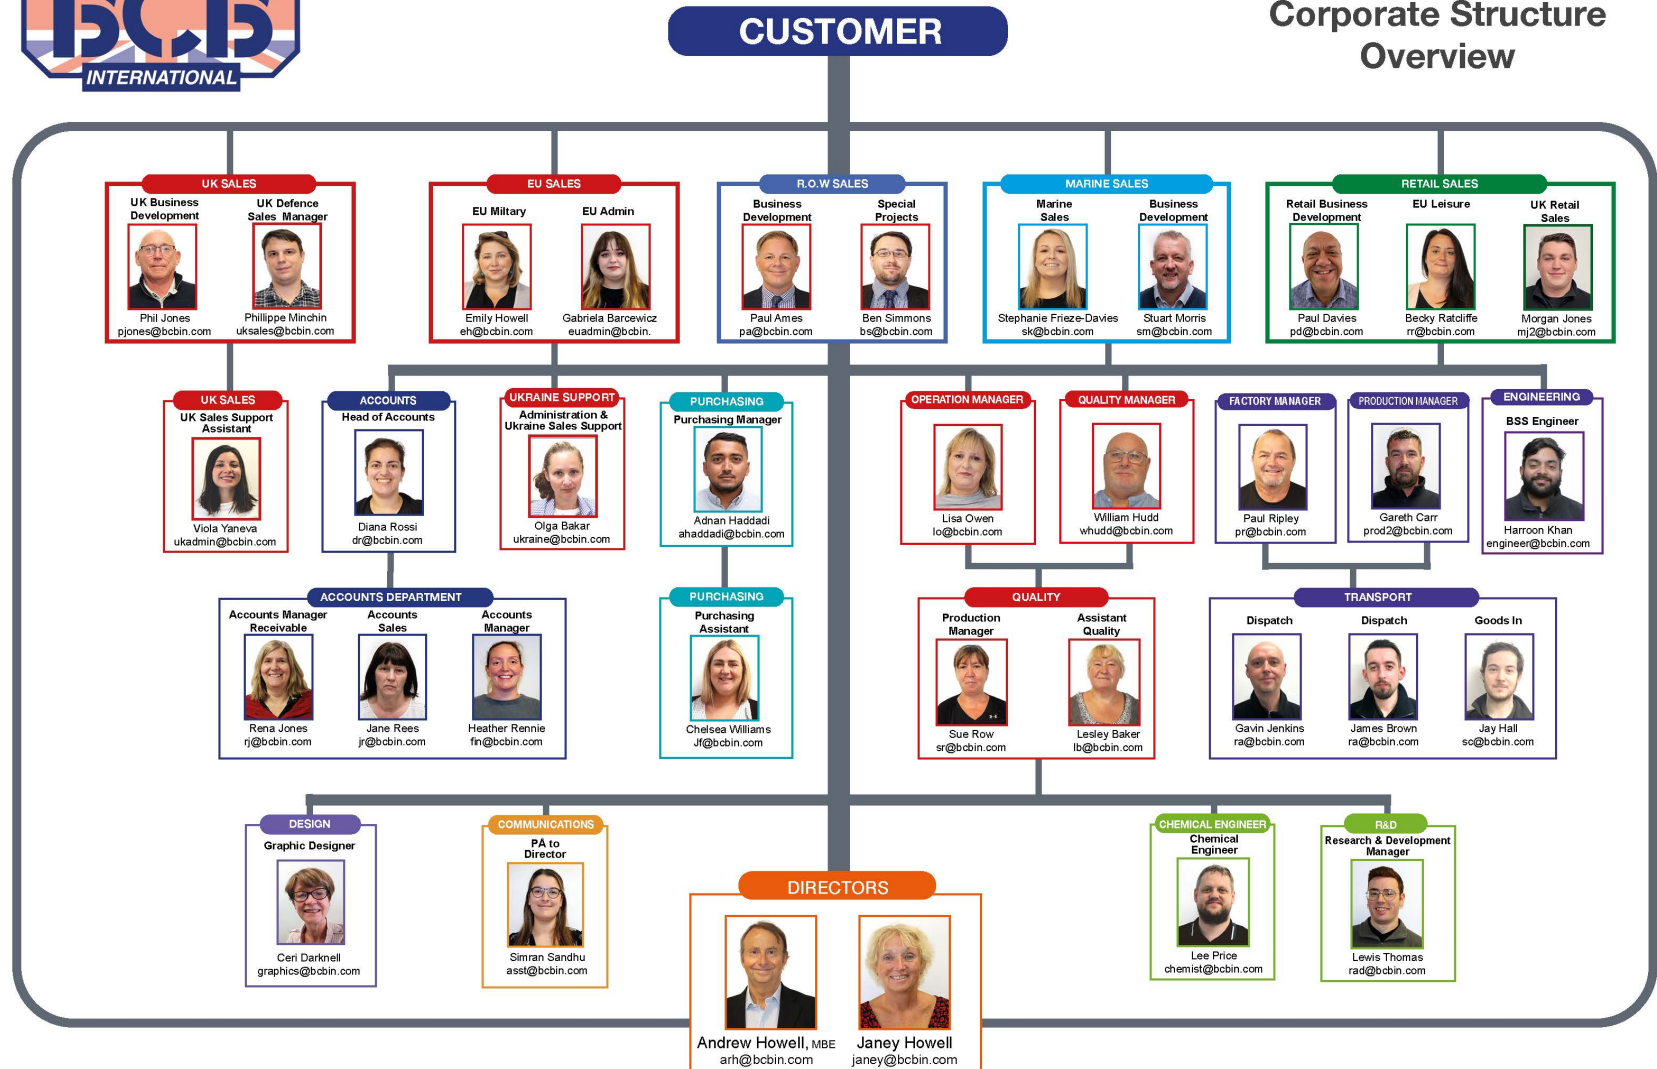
INTERNATIONAL

CUSTOMER

Corporate Structure Overview

UK SALES
UK Business Development
Phil Jones
pjones@bcbin.com
UK Defence Sales Manager
Phillippe Minchin
uksales@bcbin.com

EU SALES
EU Miltary
Emily Howell
eh@bcbin.com
EU Admin
Gabriela Barcewicz
euadmin@bcbin.

R.O.W SALES
Business Development
Paul Ames
pa@bcbin.com
Special Projects
Ben Simmons
bs@bcbin.com

MARINE SALES
Marine Sales
Stephanie Frieze-Davies
sk@bcbin.com
Business Development
Stuart Morris
sm@bcbin.com

RETAIL SALES
Retail Business Development
Paul Davies
pd@bcbin.com
EU Leisure
Becky Ratcliffe
rr@bcbin.com
UK Retail Sales
Morgan Jones
mj2@bcbin.com

UK SALES
UK Sales Support Assistant
Viola Yaneva
ukadmin@bcbin.com

ACCOUNTS
Head of Accounts
Diana Rossi
dr@bcbin.com

UKRAINE SUPPORT
Administration & Ukraine Sales Support
Olga Bakar
ukraine@bcbin.com

PURCHASING
Purchasing Manager
Adnan Haddadi
ahaddadi@bcbin.com

OPERATION MANAGER
Lisa Owen
lo@bcbin.com

QUALITY MANAGER
William Hudd
whudd@bcbin.com

FACTORY MANAGER
Paul Ripley
pr@bcbin.com

PRODUCTION MANAGER
Gareth Carr
prod2@bcbin.com

ENGINEERING
BSS Engineer
Harroon Khan
engineer@bcbin.com

ACCOUNTS DEPARTMENT
Accounts Manager Receivable
Rena Jones
rj@bcbin.com
Accounts Sales
Jane Rees
jr@bcbin.com
Accounts Manager
Heather Rennie
fin@bcbin.com

PURCHASING
Purchasing Assistant
Chelsea Williams
Jf@bcbin.com

QUALITY
Production Manager
Sue Row
sr@bcbin.com
Assistant Quality
Lesley Baker
lb@bcbin.com

TRANSPORT
Dispatch
Gavin Jenkins
ra@bcbin.com
Dispatch
James Brown
ra@bcbin.com
Goods In
Jay Hall
sc@bcbin.com

DESIGN
Graphic Designer
Ceri Darknell
graphics@bcbin.com

COMMUNICATIONS
PA to Director
Simran Sandhu
asst@bcbin.com

DIRECTORS
Andrew Howell, MBE
arh@bcbin.com
Janey Howell
janey@bcbin.com

CHEMICAL ENGINEER
Chemical Engineer
Lee Price
chemist@bcbin.com

R&D
Research & Development Manager
Lewis Thomas
rad@bcbin.com